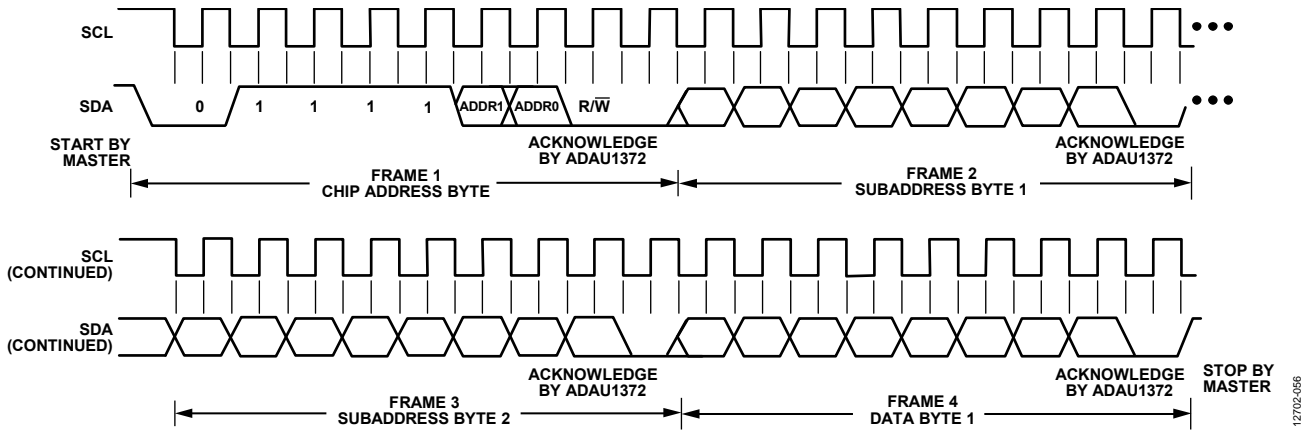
SCL

SDA

0 1 1 1 1 ADDR1 ADDR0 R/$\overline{W}$

START BY MASTER

ACKNOWLEDGE BY ADAU1372

ACKNOWLEDGE BY ADAU1372

FRAME 1
CHIP ADDRESS BYTE

FRAME 2
SUBADDRESS BYTE 1

SCL (CONTINUED)

SDA (CONTINUED)

ACKNOWLEDGE BY ADAU1372

ACKNOWLEDGE BY ADAU1372

STOP BY MASTER

FRAME 3
SUBADDRESS BYTE 2

FRAME 4
DATA BYTE 1

12702-056